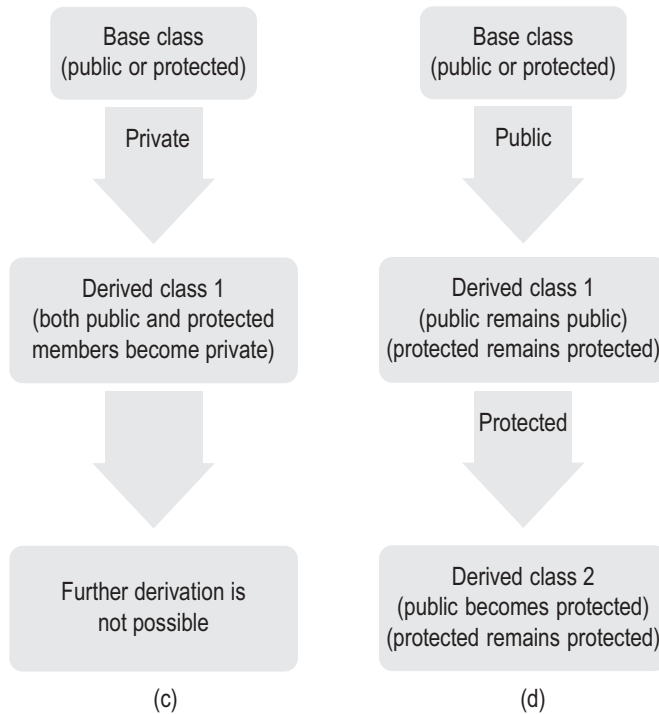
Base class
(public or protected)

Private

Derived class 1
(both public and protected members become private)

Further derivation is not possible

(c)

Base class
(public or protected)

Public

Derived class 1
(public remains public)
(protected remains protected)

Protected

Derived class 2
(public becomes protected)
(protected remains protected)

(d)